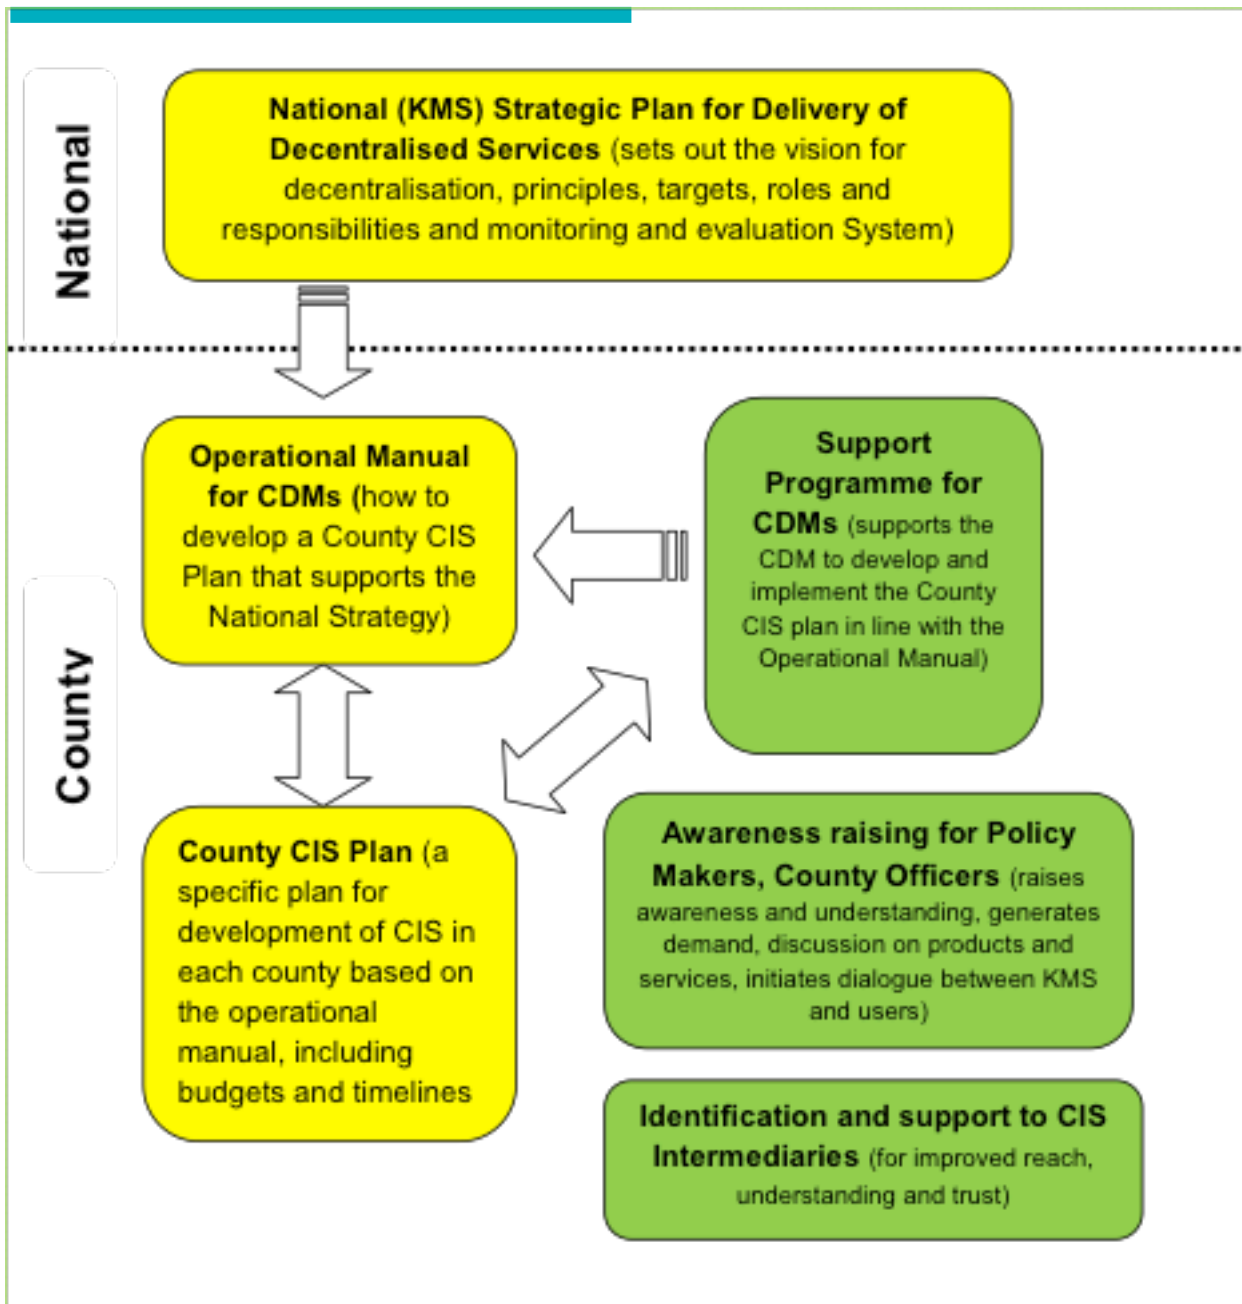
National

National (KMS) Strategic Plan for Delivery of Decentralised Services (sets out the vision for decentralisation, principles, targets, roles and responsibilities and monitoring and evaluation System)

County

Operational Manual for CDMs (how to develop a County CIS Plan that supports the National Strategy)

Support Programme for CDMs (supports the CDM to develop and implement the County CIS plan in line with the Operational Manual)

County CIS Plan (a specific plan for development of CIS in each county based on the operational manual, including budgets and timelines

Awareness raising for Policy Makers, County Officers (raises awareness and understanding, generates demand, discussion on products and services, initiates dialogue between KMS and users)

Identification and support to CIS Intermediaries (for improved reach, understanding and trust)